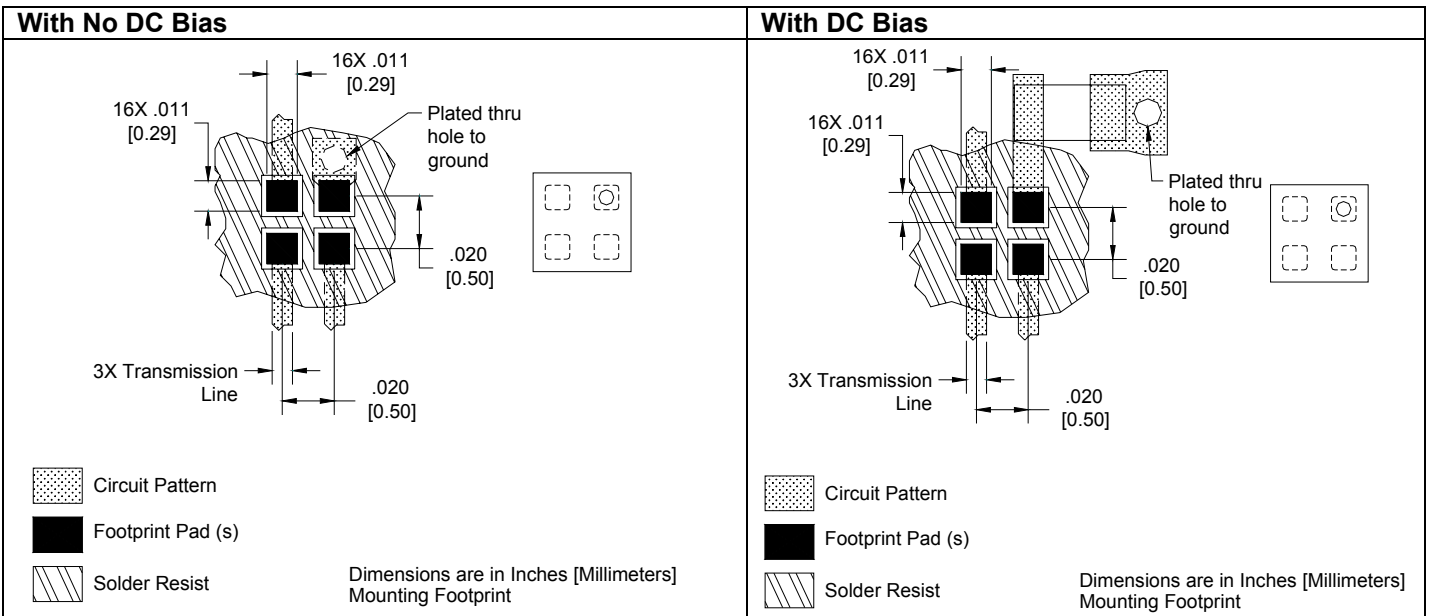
| With No DC Bias | With DC Bias |
|---|---|
| 16X .011 [0.29] | 16X .011 [0.29] |

With No DC Bias

16X .011
[0.29]

16X .011
[0.29]

Plated thru hole to ground

.020
[0.50]

3X Transmission Line

.020
[0.50]

Circuit Pattern

Footprint Pad (s)

Solder Resist

Dimensions are in Inches [Millimeters]
Mounting Footprint

With DC Bias

16X .011
[0.29]

16X .011
[0.29]

Plated thru hole to ground

.020
[0.50]

3X Transmission Line

.020
[0.50]

Circuit Pattern

Footprint Pad (s)

Solder Resist

Dimensions are in Inches [Millimeters]
Mounting Footprint